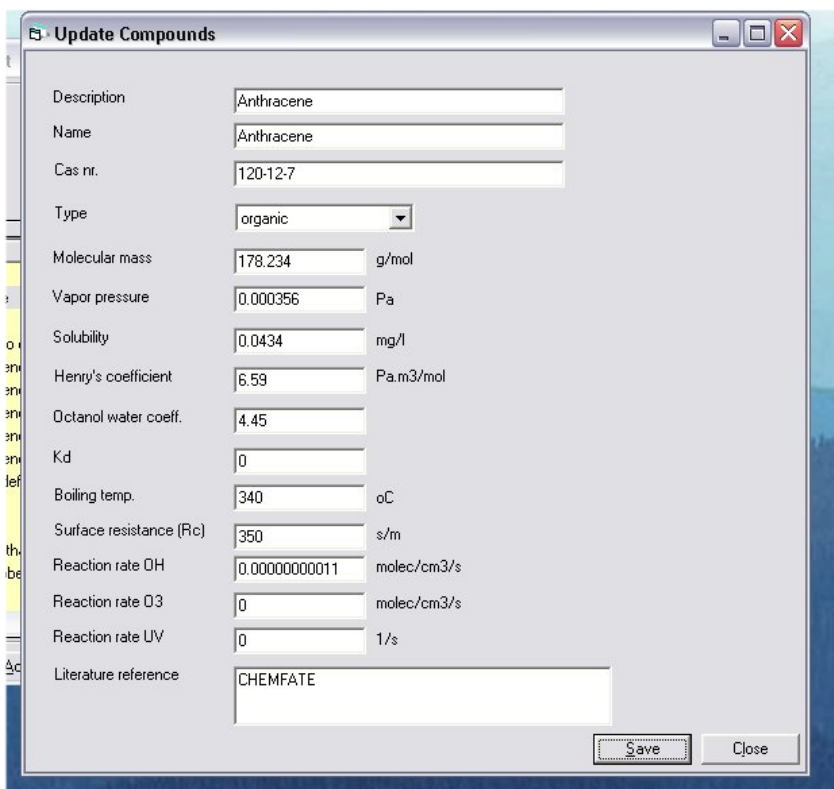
Update Compounds

Description Anthracene
Name Anthracene
Cas nr. 120-12-7
Type organic
Molecular mass 178.234 g/mol
Vapor pressure 0.000356 Pa
Solubility 0.0434 mg/l
Henry's coefficient 6.59 Pa.m3/mol
Octanol water coeff. 4.45
Kd 0
Boiling temp. 340 oC
Surface resistance (Rc) 350 s/m
Reaction rate OH 0.00000000011 molec/cm3/s
Reaction rate O3 0 molec/cm3/s
Reaction rate UV 0 1/s
Literature reference CHEMFATE

Save Close